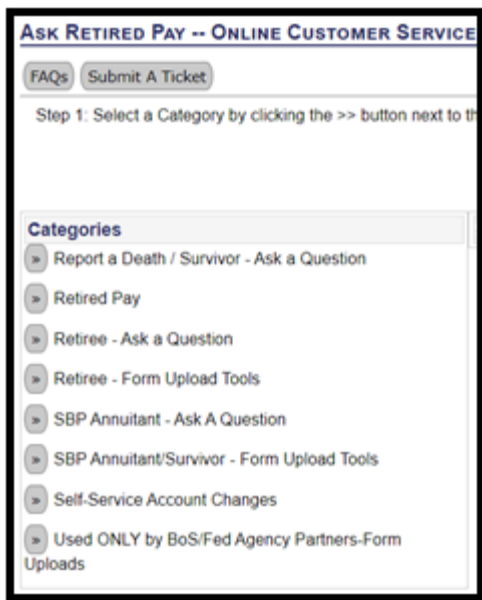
Ask Retired Pay -- Online Customer Service

FAQs Submit A Ticket

Step 1: Select a Category by clicking the >> button next to th

Categories

» Report a Death / Survivor - Ask a Question

» Retired Pay

» Retiree - Ask a Question

» Retiree - Form Upload Tools

» SBP Annuitant - Ask A Question

» SBP Annuitant/Survivor - Form Upload Tools

» Self-Service Account Changes

» Used ONLY by BoS/Fed Agency Partners-Form Uploads